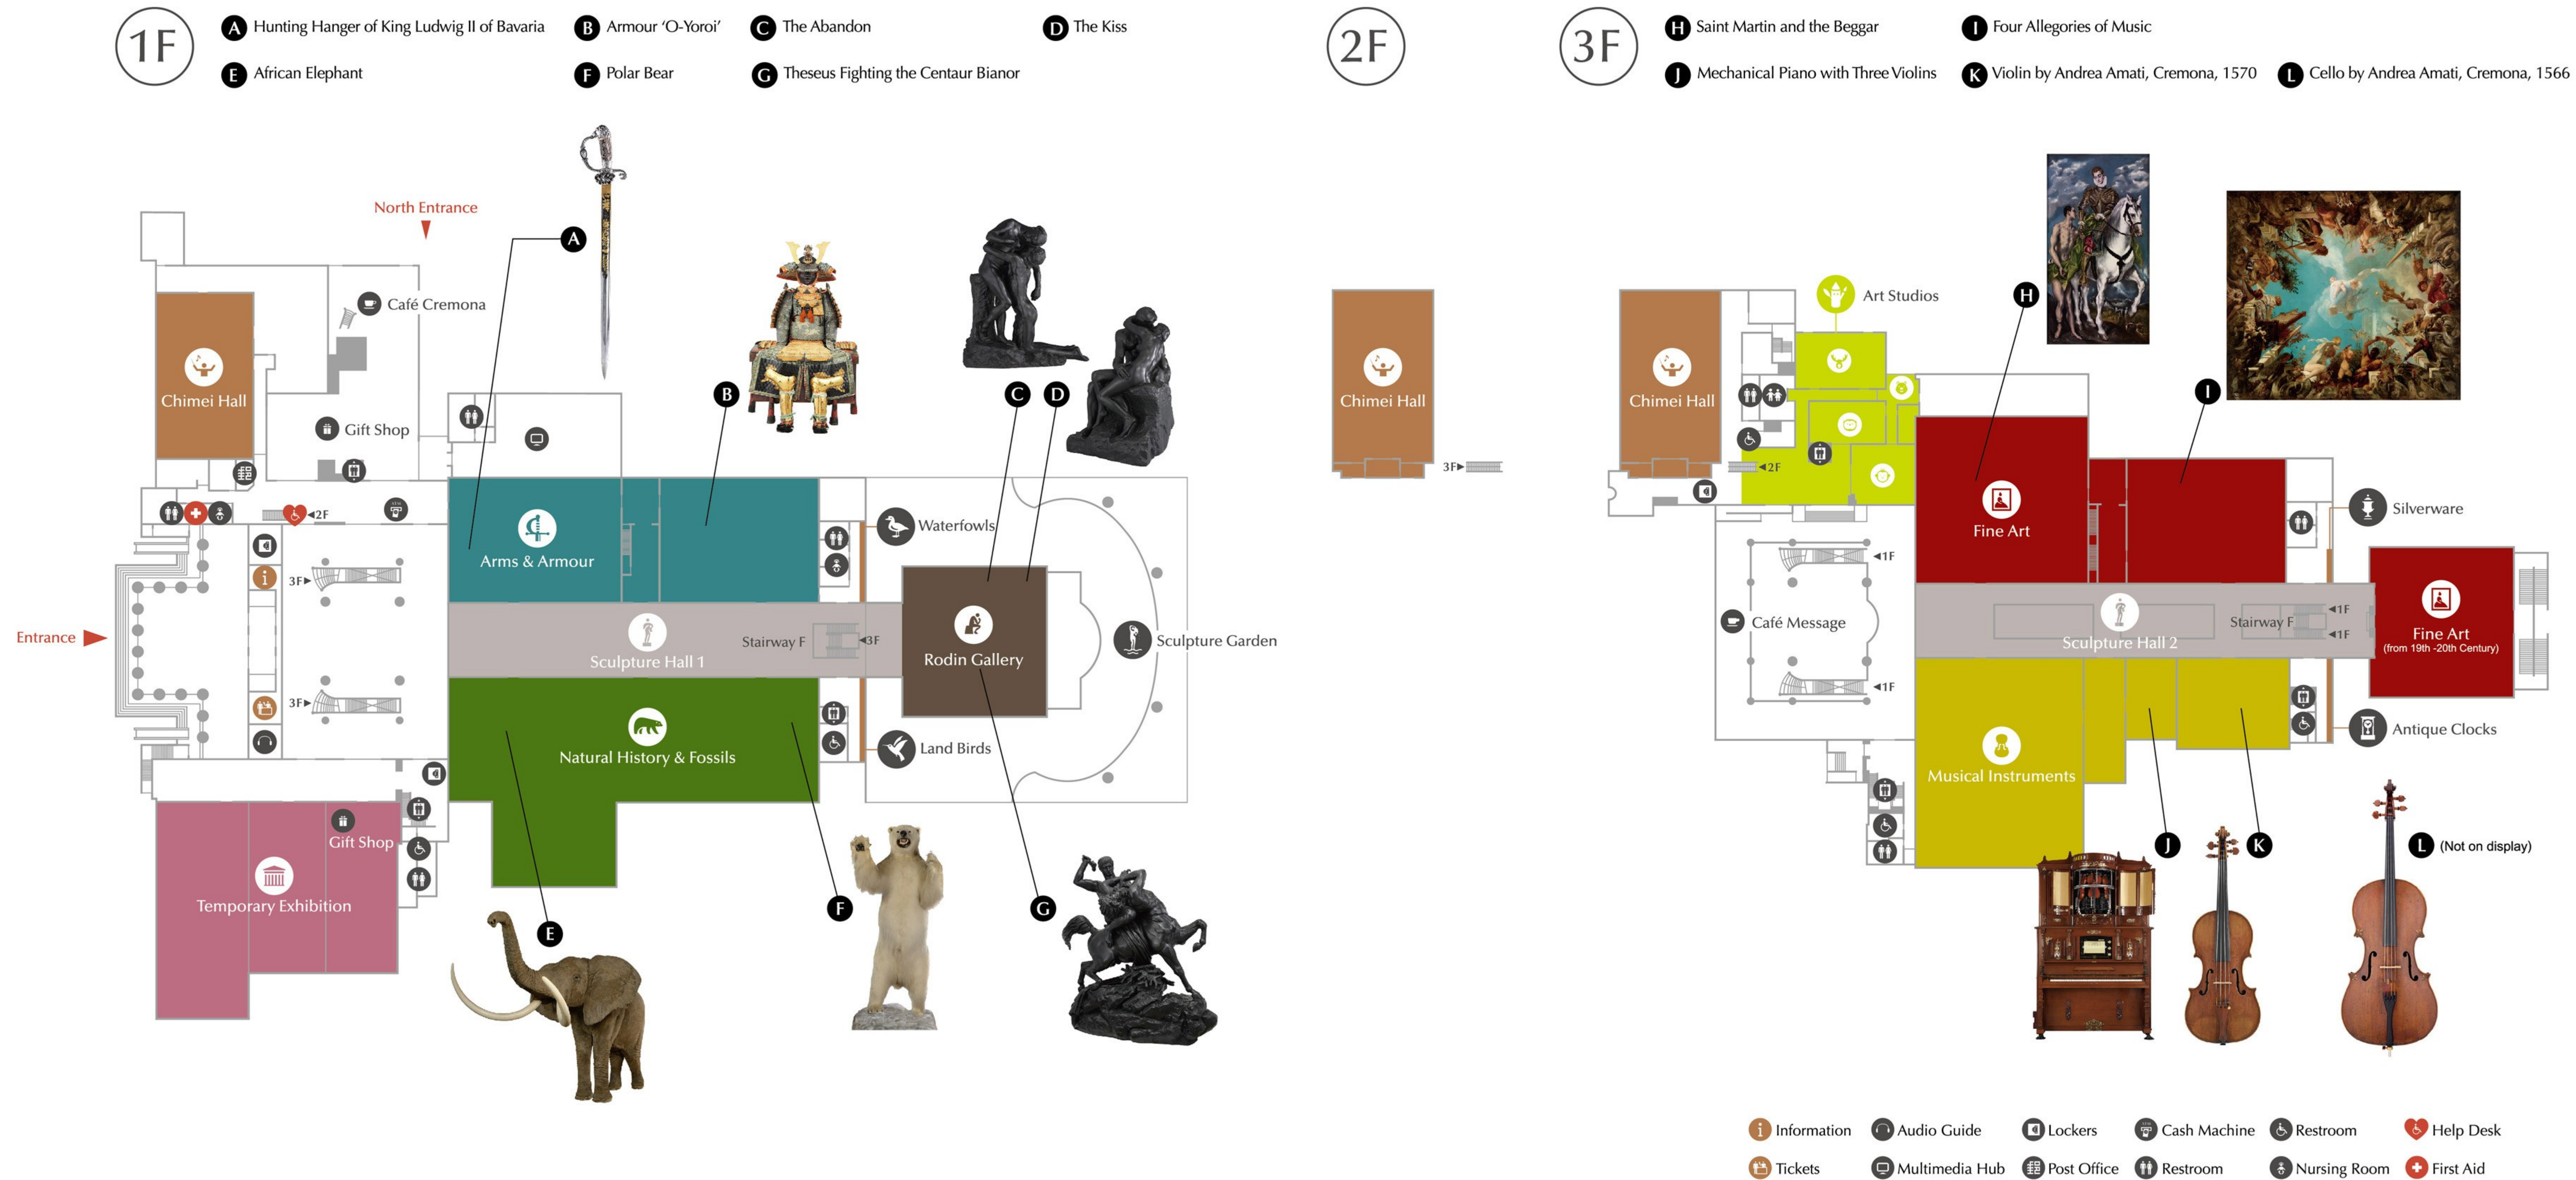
1F

A Hunting Hanger of King Ludwig II of Bavaria
B Armour 'O-Yoroi'
C The Abandon
D The Kiss
E African Elephant
F Polar Bear
G Theseus Fighting the Centaur Bianor

2F

3F

H Saint Martin and the Beggar
I Four Allegories of Music
J Mechanical Piano with Three Violins
K Violin by Andrea Amati, Cremona, 1570
L Cello by Andrea Amati, Cremona, 1566

North Entrance
A
Café Cremona
Chimei Hall
Gift Shop
B
C
D
2F
Waterfowls
Arms & Armour
3F
Entrance
Sculpture Hall 1
Stairway F
3F
Rodin Gallery
Sculpture Garden
3F
Natural History & Fossils
Land Birds
Gift Shop
Temporary Exhibition
E
F
G

Chimei Hall
3F

Art Studios
H
Chimei Hall
2F
I
Fine Art
Silverware
1F
Café Message
Sculpture Hall 2
Stairway F
1F
1F
Fine Art
(from 19th -20th Century)
1F
Antique Clocks
Musical Instruments
J
K
L (Not on display)

Information
Audio Guide
Lockers
Cash Machine
Restroom
Help Desk
Tickets
Multimedia Hub
Post Office
Restroom
Nursing Room
First Aid